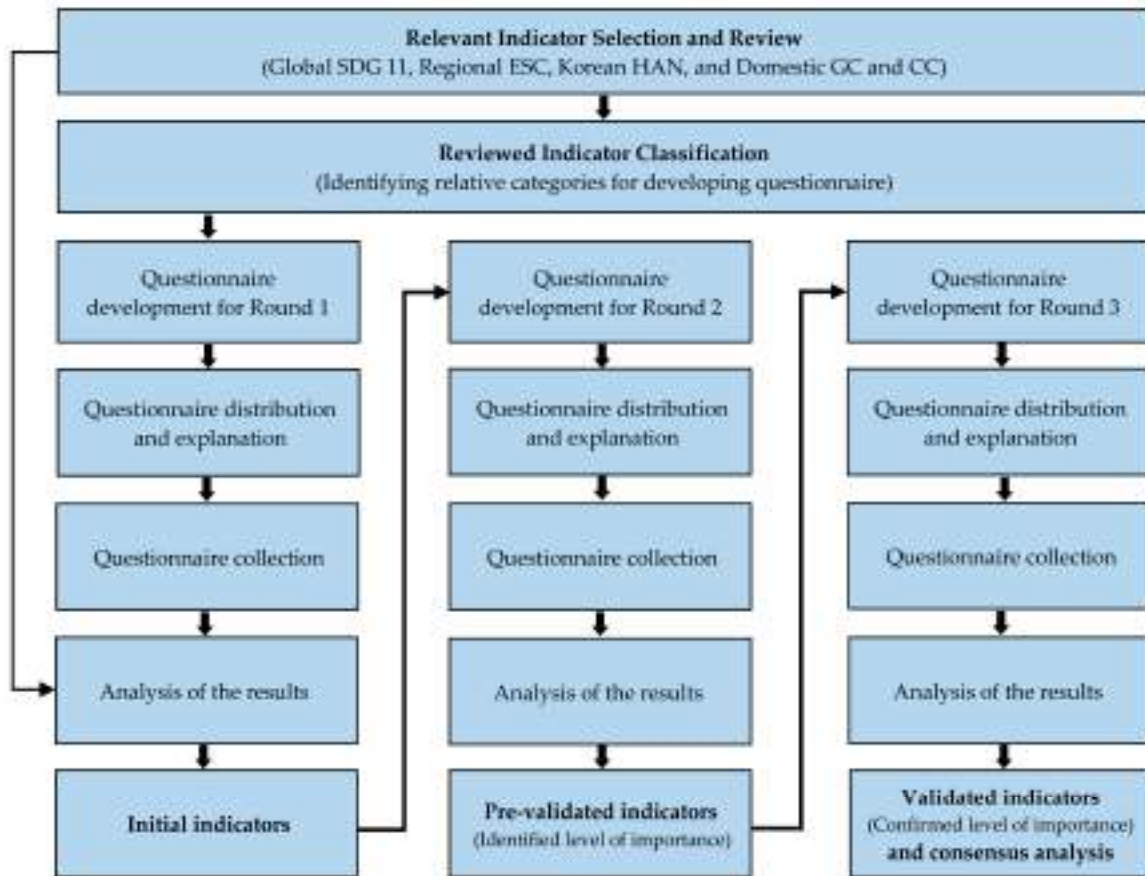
Relevant Indicator Selection and Review
(Global SDG 11, Regional ESC, Korean HAN, and Domestic GC and CC)

Reviewed Indicator Classification
(Identifying relative categories for developing questionnaire)

Questionnaire development for Round 1

Questionnaire distribution and explanation

Questionnaire collection

Analysis of the results

Initial indicators

Questionnaire development for Round 2

Questionnaire distribution and explanation

Questionnaire collection

Analysis of the results

Pre-validated indicators
(Identified level of importance)

Questionnaire development for Round 3

Questionnaire distribution and explanation

Questionnaire collection

Analysis of the results

Validated indicators
(Confirmed level of importance)
and consensus analysis